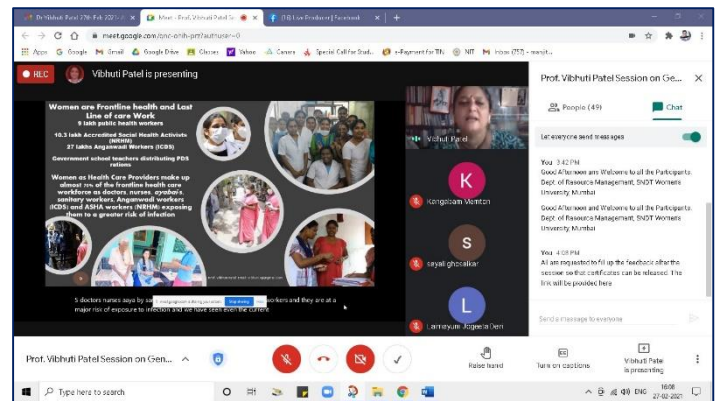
Dr Vibhuti Patel 27th Feb 2021 · Meet - Prof. Vibhuti Patel Se · (10) Live Producer | Facebook

meet.google.com/cnc-onih-prn?authuser=0

Apps Google Gmail Google Drive Classes Yahoo Canara Special Call for Stud... e-Payment for TIN NIT Inbox (757) - masjit...

REC Vibhuti Patel is presenting

Women are Frontline health and Last Line of care Work
9 lakh public health workers
10.3 lakh Accredited Social Health Activists (NRHM)
27 lakhs Anganwadi Workers (ICDS)
Government school teachers distributing PDS rations
Women as Health Care Providers make up almost 70% of the frontline health care workforce as doctors, nurses, ayahs, sanitary workers, Anganwadi workers (ICDS) and ASHA workers (NRHM) exposing them to a greater risk of infection

S doctors nurses aaya by sa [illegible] Stop sharing Hide workers and they are at a major risk of exposure to infection and we have seen even the current

Vibhuti Patel
Kangabam Meriton
sayali ghosalkar
Lamayum Jogeeta Devi

Prof. Vibhuti Patel Session on Ge...
People (49) Chat
Let everyone send messages

You 3:42 PM
Good Afternoon and Welcome to all the Participants. Dept. of Resource Management, SNDT Women's University, Mumbai

Good Afternoon and Welcome to all the Participants. Dept. of Resource Management, SNDT Women's University, Mumbai

You 4:08 PM
All are requested to fill up the feedback after the session so that certificates can be released. The link will be provided here

Send a message to everyone

Prof. Vibhuti Patel Session on Gen...
Raise hand
Turn on captions
Vibhuti Patel is presenting

Type here to search
16:08 27-02-2021 ENG